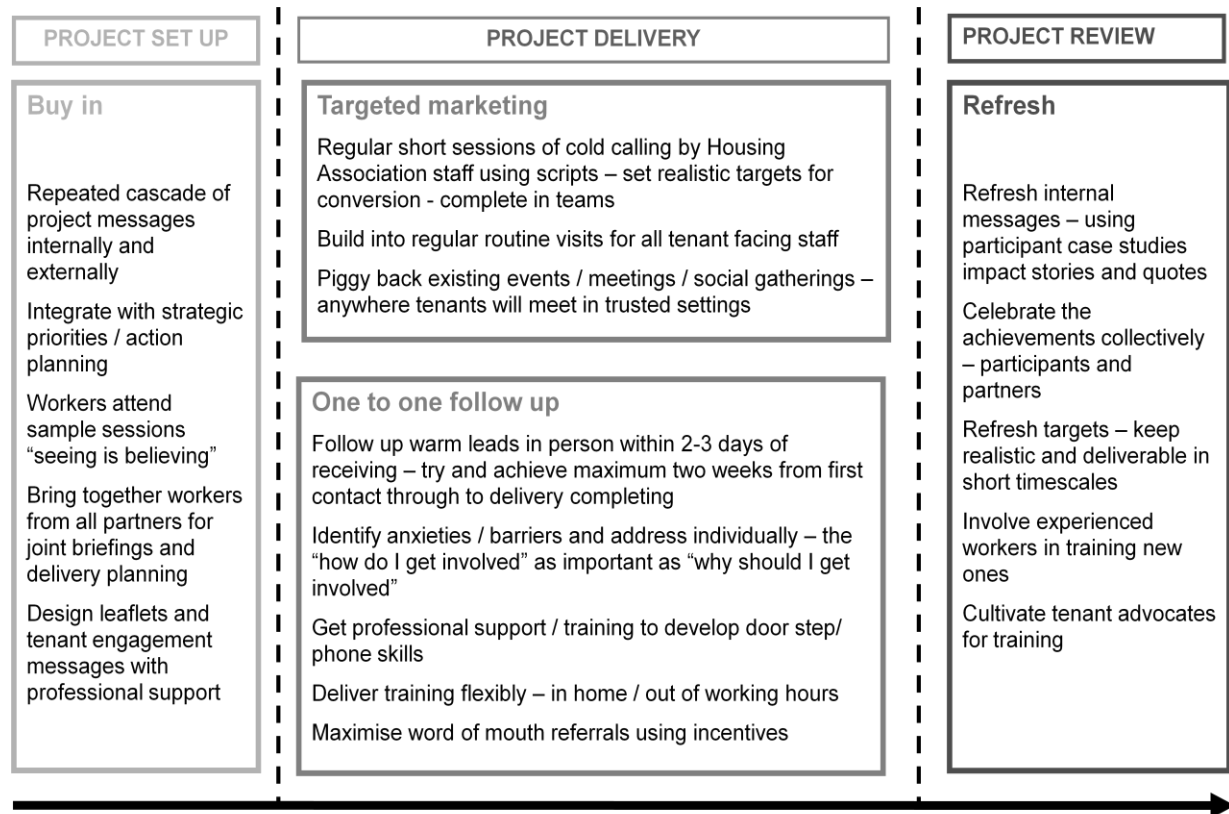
PROJECT SET UP

Buy in

Repeated cascade of project messages internally and externally

Integrate with strategic priorities / action planning

Workers attend sample sessions "seeing is believing"

Bring together workers from all partners for joint briefings and delivery planning

Design leaflets and tenant engagement messages with professional support

PROJECT DELIVERY

Targeted marketing

Regular short sessions of cold calling by Housing Association staff using scripts – set realistic targets for conversion - complete in teams

Build into regular routine visits for all tenant facing staff

Piggy back existing events / meetings / social gatherings – anywhere tenants will meet in trusted settings

One to one follow up

Follow up warm leads in person within 2-3 days of receiving – try and achieve maximum two weeks from first contact through to delivery completing

Identify anxieties / barriers and address individually – the "how do I get involved" as important as "why should I get involved"

Get professional support / training to develop door step/ phone skills

Deliver training flexibly – in home / out of working hours

Maximise word of mouth referrals using incentives

PROJECT REVIEW

Refresh

Refresh internal messages – using participant case studies impact stories and quotes

Celebrate the achievements collectively – participants and partners

Refresh targets – keep realistic and deliverable in short timescales

Involve experienced workers in training new ones

Cultivate tenant advocates for training